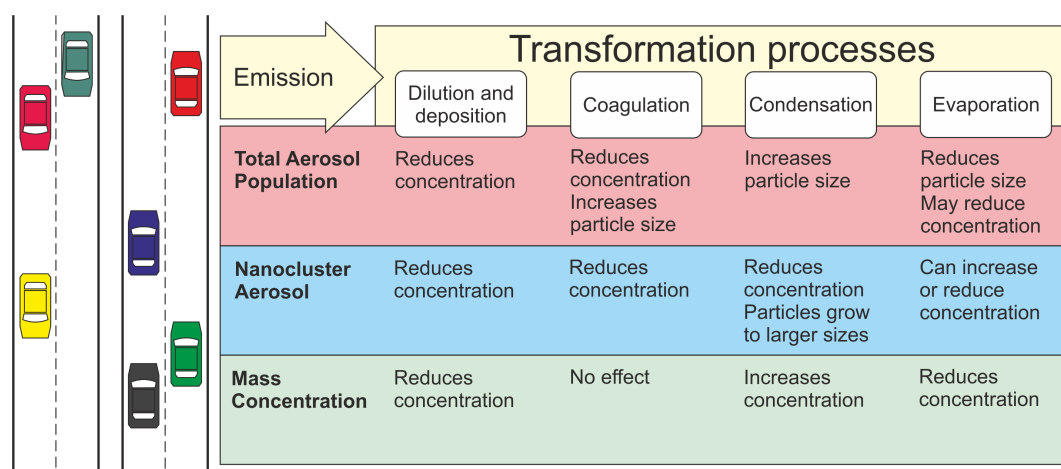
Emission

Transformation processes

| | Dilution and deposition | Coagulation | Condensation | Evaporation |
|---|---|---|---|---|
| **Total Aerosol Population** | Reduces concentration | Reduces concentration Increases particle size | Increases particle size | Reduces particle size May reduce concentration |
| **Nanocluster Aerosol** | Reduces concentration | Reduces concentration | Reduces concentration Particles grow to larger sizes | Can increase or reduce concentration |
| **Mass Concentration** | Reduces concentration | No effect | Increases concentration | Reduces concentration |